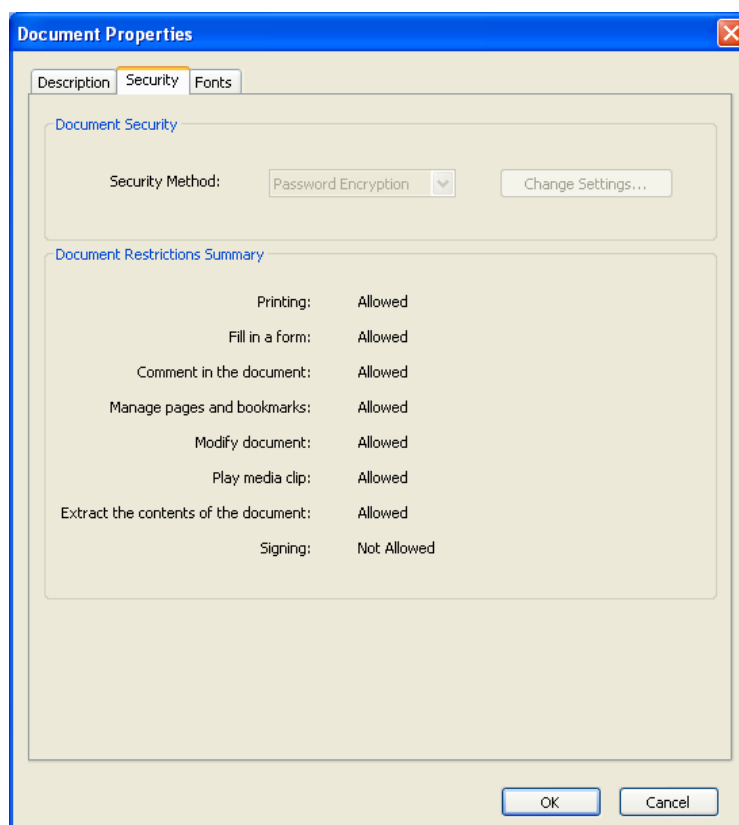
Document Properties

Description Security Fonts

Document Security

Security Method: Password Encryption Change Settings...

Document Restrictions Summary

| | |
|---|---|
| Printing: | Allowed |
| Fill in a form: | Allowed |
| Comment in the document: | Allowed |
| Manage pages and bookmarks: | Allowed |
| Modify document: | Allowed |
| Play media clip: | Allowed |
| Extract the contents of the document: | Allowed |
| Signing: | Not Allowed |

OK Cancel